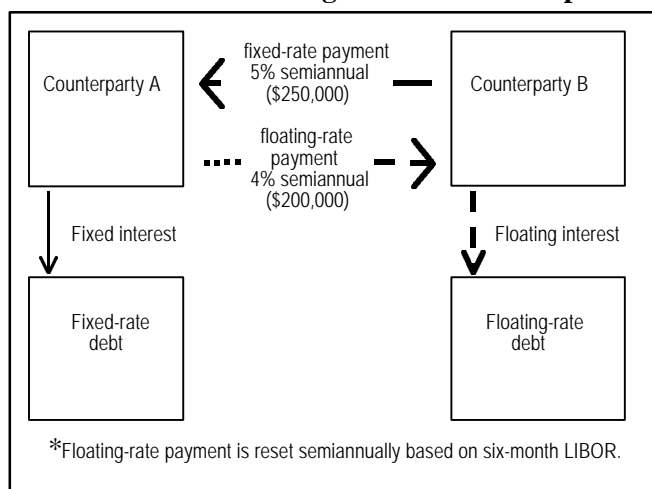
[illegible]g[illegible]

Counterparty A

fixed-rate payment 5% semiannual ($250,000)

Counterparty B

floating-rate payment 4% semiannual ($200,000)

Fixed interest

Floating interest

Fixed-rate debt

Floating-rate debt

*Floating-rate payment is reset semiannually based on six-month LIBOR.